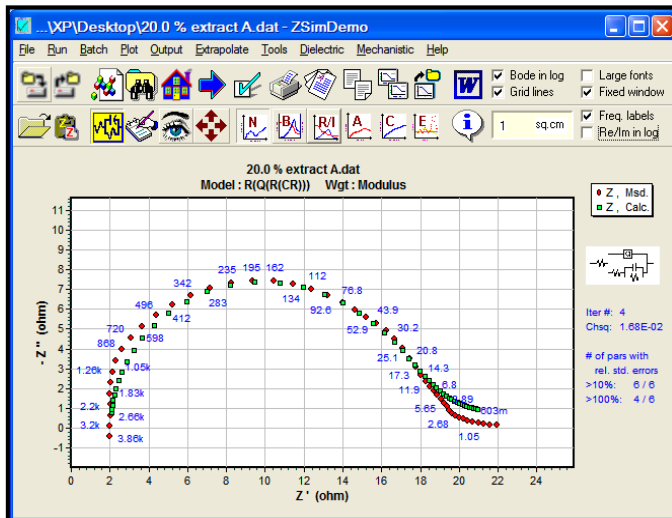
...\XP\Desktop\20.0 % extract A.dat - ZSimDemo

File Run Batch Plot Output Extrapolate Tools Dielectric Mechanistic Help

Bode in log
Grid lines
Large fonts
Fixed window
Freq. labels
Re/Im in log
1 sq.cm

20.0 % extract A.dat
Model : R(Q(R(CR))) Wgt : Modulus

Z , Msd.
Z , Calc.

Iter #: 4
Chsq: 1.68E-02

# of pars with rel. std. errors
>10%: 6 / 6
>100%: 4 / 6

- Z '' (ohm)
Z ' (ohm)

11
10
9
8
7
6
5
4
3
2
1
0
-1
0 2 4 6 8 10 12 14 16 18 20 22 24

342 235 195 162 112 496 283 134 76.8 720 412 92.6 43.9 868 598 52.9 30.2 20.8 1.26k 1.05k 25.1 14.3 1.83k 17.3 6.8 11.9 2.2k 2.66k 5.65 .89 603m 3.2k 2.68 3.86k 1.05